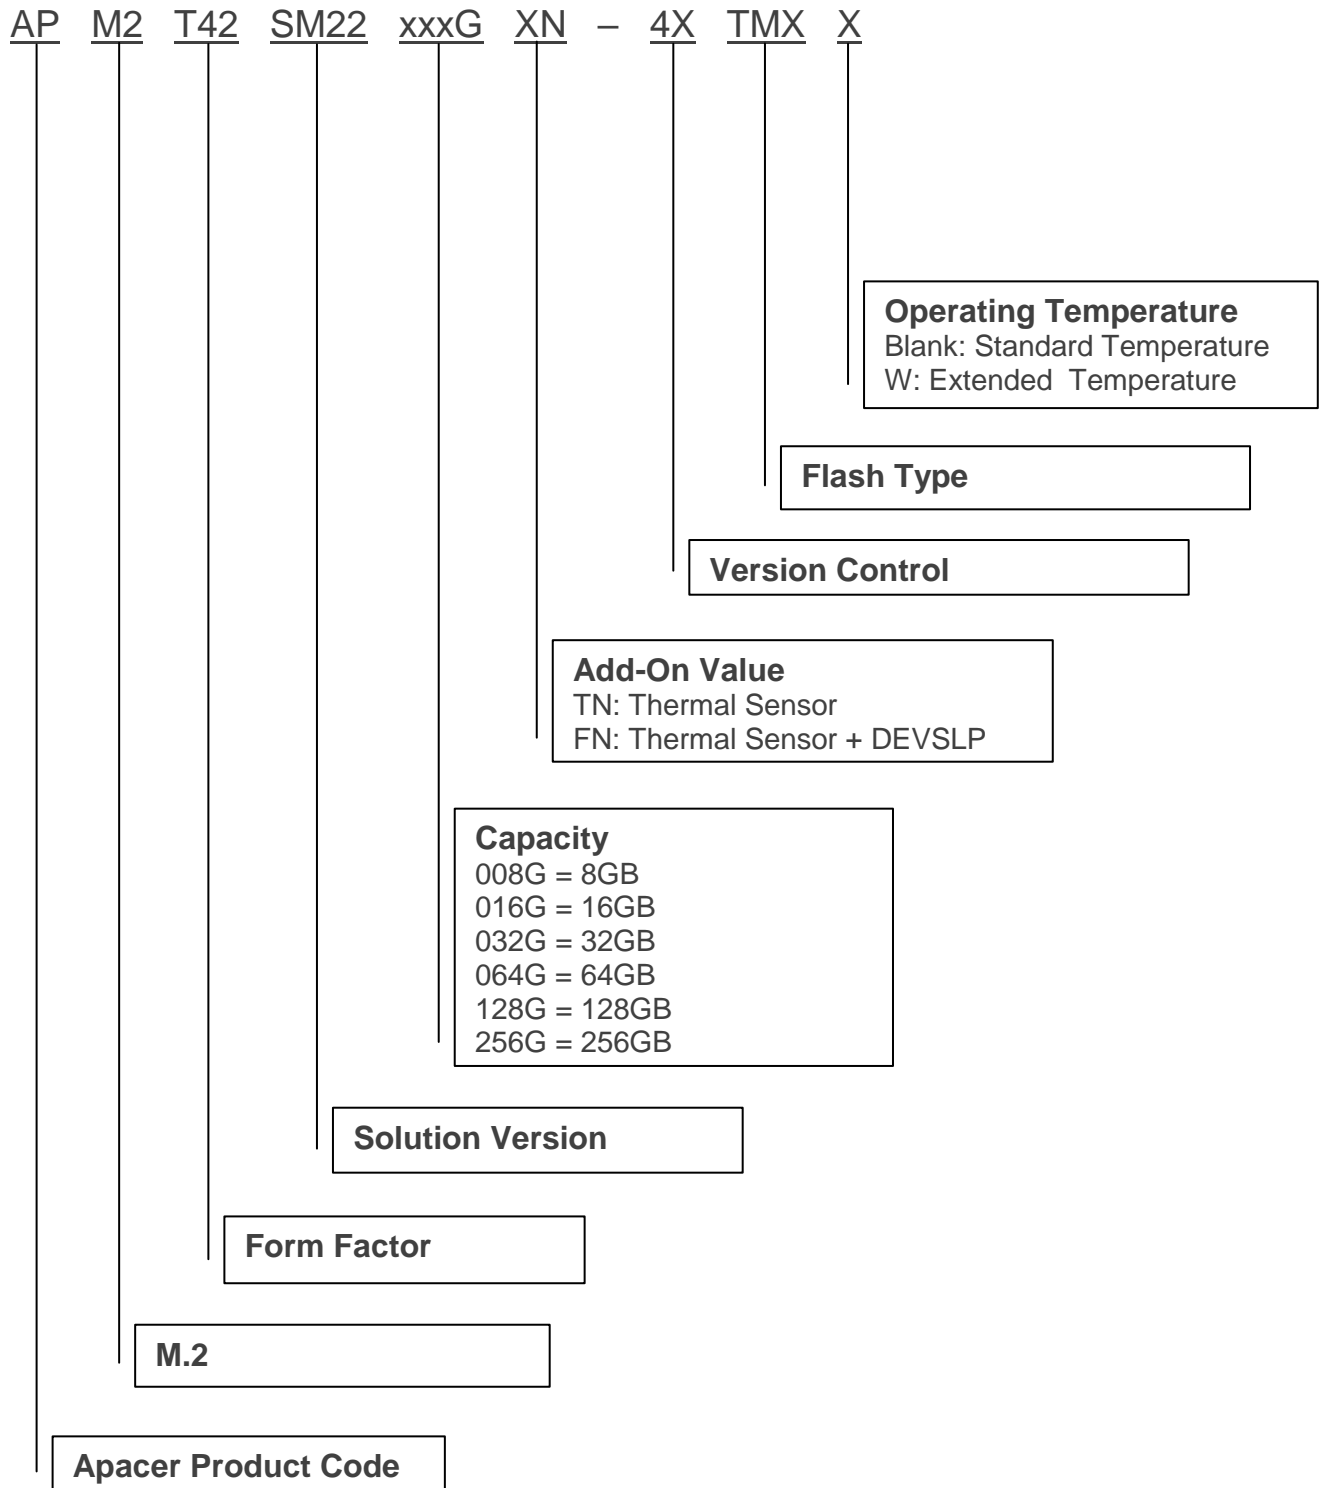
AP M2 T42 SM22 xxxG XN – 4X TMX X

**Operating Temperature**
Blank: Standard Temperature
W: Extended Temperature

**Flash Type**

**Version Control**

**Add-On Value**
TN: Thermal Sensor
FN: Thermal Sensor + DEVSLP

**Capacity**
008G = 8GB
016G = 16GB
032G = 32GB
064G = 64GB
128G = 128GB
256G = 256GB

**Solution Version**

**Form Factor**

**M.2**

**Apacer Product Code**